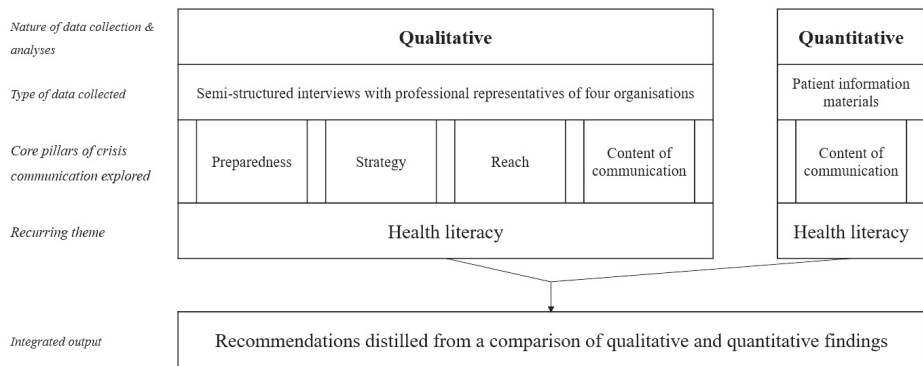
Nature of data collection & analyses

Qualitative

Quantitative

Type of data collected

Semi-structured interviews with professional representatives of four organisations

Patient information materials

Core pillars of crisis communication explored

Preparedness

Strategy

Reach

Content of communication

Content of communication

Recurring theme

Health literacy

Health literacy

Integrated output

Recommendations distilled from a comparison of qualitative and quantitative findings